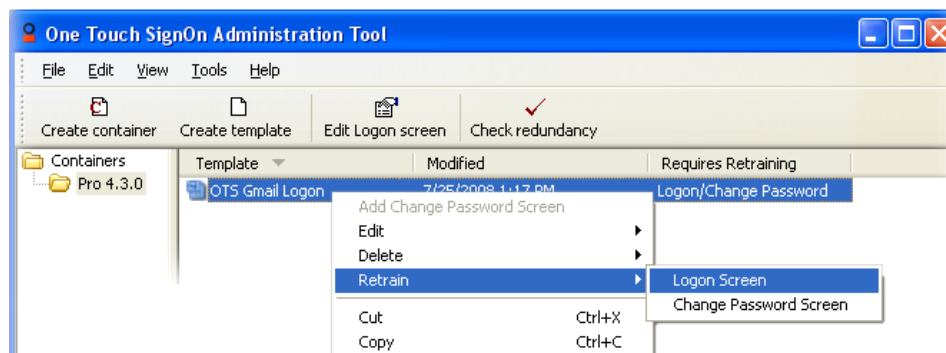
One Touch SignOn Administration Tool

File Edit View Tools Help

Create container Create template Edit Logon screen Check redundancy

Containers
Pro 4.3.0

| Template | Modified | Requires Retraining |
|---|---|---|
| OTS Gmail Logon | 7/25/2008 1:17 PM | Logon/Change Password |

Add Change Password Screen
Edit
Delete
Retrain
Cut Ctrl+X
Copy Ctrl+C

Logon Screen
Change Password Screen